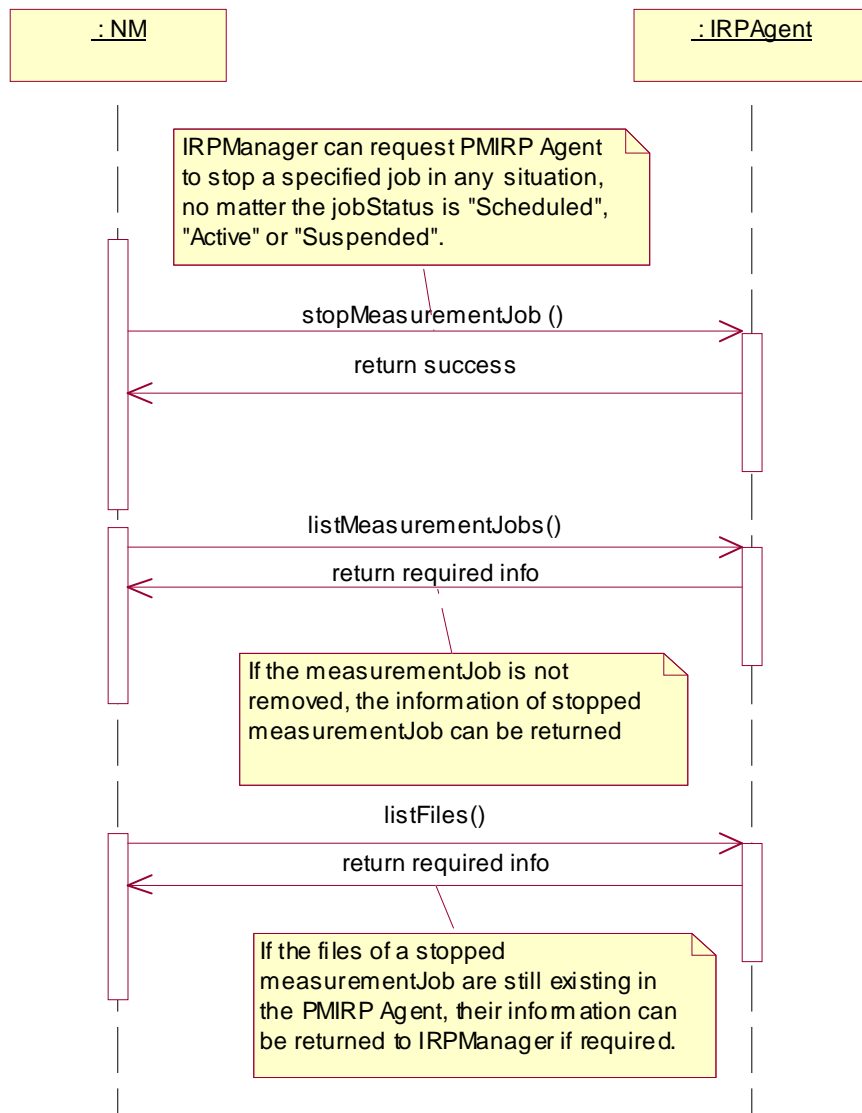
: NM

: IRPAgent

IRPManager can request PMIRP Agent to stop a specified job in any situation, no matter the jobStatus is "Scheduled", "Active" or "Suspended".

stopMeasurementJob ()

return success

listMeasurementJobs()

return required info

If the measurementJob is not removed, the information of stopped measurementJob can be returned

listFiles()

return required info

If the files of a stopped measurementJob are still existing in the PMIRP Agent, their information can be returned to IRPManager if required.